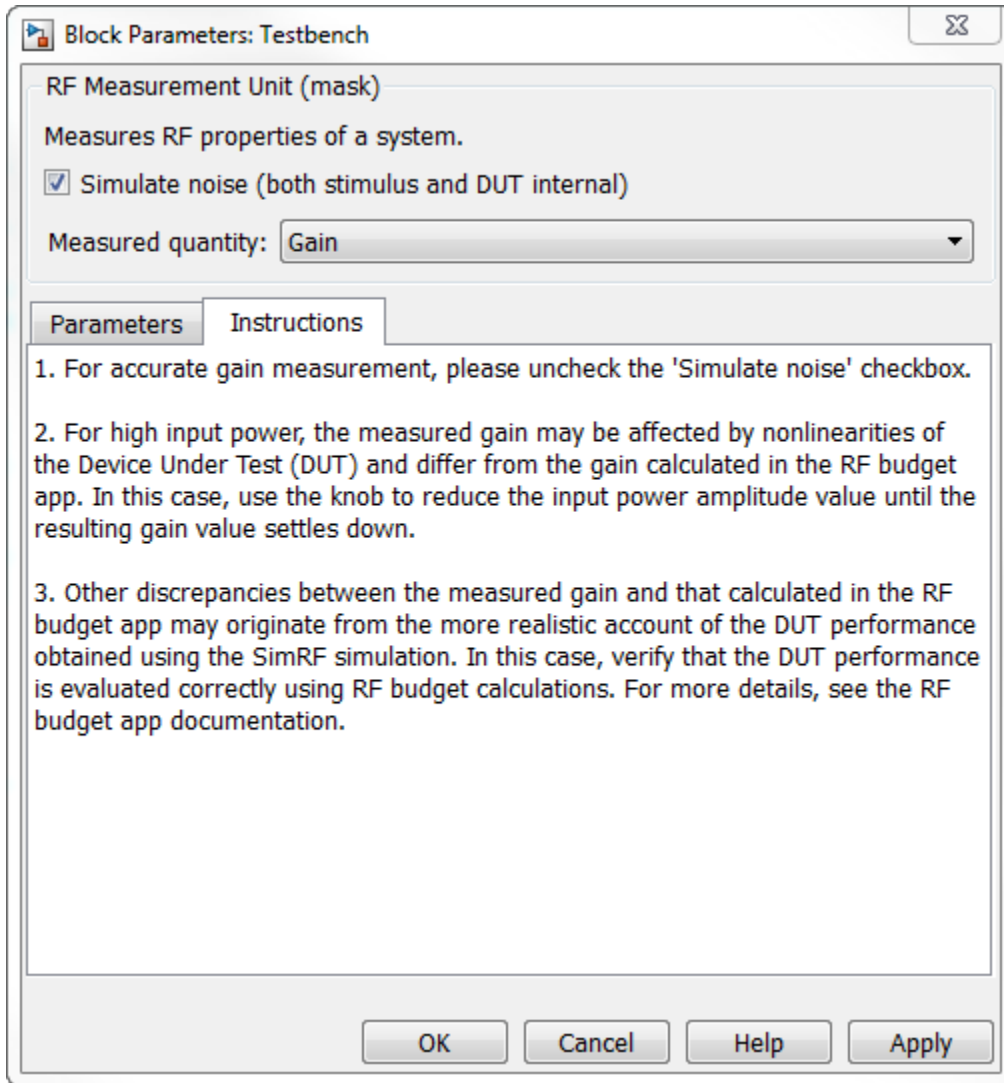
Block Parameters: Testbench

RF Measurement Unit (mask)

Measures RF properties of a system.

Simulate noise (both stimulus and DUT internal)

Measured quantity: Gain

Parameters | Instructions

1. For accurate gain measurement, please uncheck the 'Simulate noise' checkbox.

2. For high input power, the measured gain may be affected by nonlinearities of the Device Under Test (DUT) and differ from the gain calculated in the RF budget app. In this case, use the knob to reduce the input power amplitude value until the resulting gain value settles down.

3. Other discrepancies between the measured gain and that calculated in the RF budget app may originate from the more realistic account of the DUT performance obtained using the SimRF simulation. In this case, verify that the DUT performance is evaluated correctly using RF budget calculations. For more details, see the RF budget app documentation.

OK | Cancel | Help | Apply